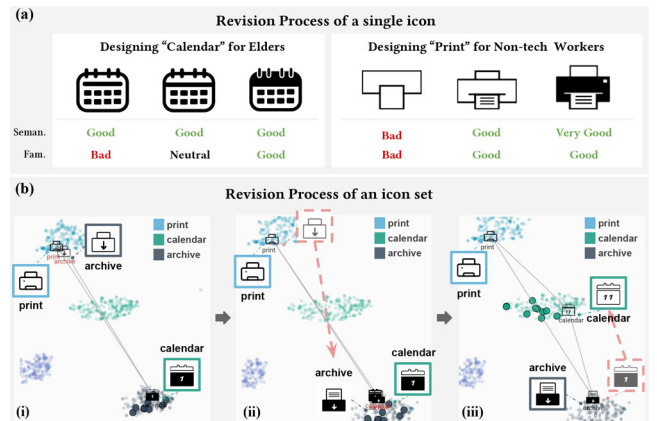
(a)

Revision Process of a single icon

Designing "Calendar" for Elders

Designing "Print" for Non-tech Workers

| | | | | | | |
|---|---|---|---|---|---|---|
| Seman. | Good | Good | Good | Bad | Good | Very Good |
| Fam. | Bad | Neutral | Good | Bad | Good | Good |

(b)

Revision Process of an icon set

print
calendar
archive

print
archive
archive
print
calendar
1

(i)

print
calendar
archive

print
print
archive
calendar

(ii)

print
calendar
archive

print
print
11
calendar
calendar
archive
archive
1

(iii)